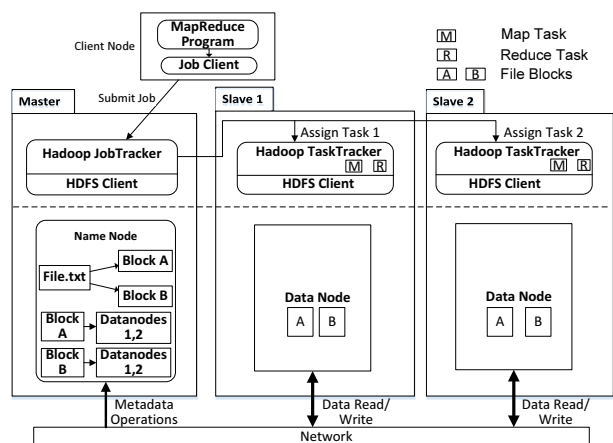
Client Node

MapReduce Program

Job Client

M Map Task
R Reduce Task
A B File Blocks

Master

Submit Job

Slave 1

Slave 2

Assign Task 1

Assign Task 2

Hadoop JobTracker

HDFS Client

Hadoop TaskTracker
M R

HDFS Client

Hadoop TaskTracker
M R

HDFS Client

Name Node

File.txt

Block A

Block B

Block A

Datanodes 1,2

Block B

Datanodes 1,2

Data Node
A B

Data Node
A B

Metadata Operations

Data Read/ Write

Data Read/ Write

Network